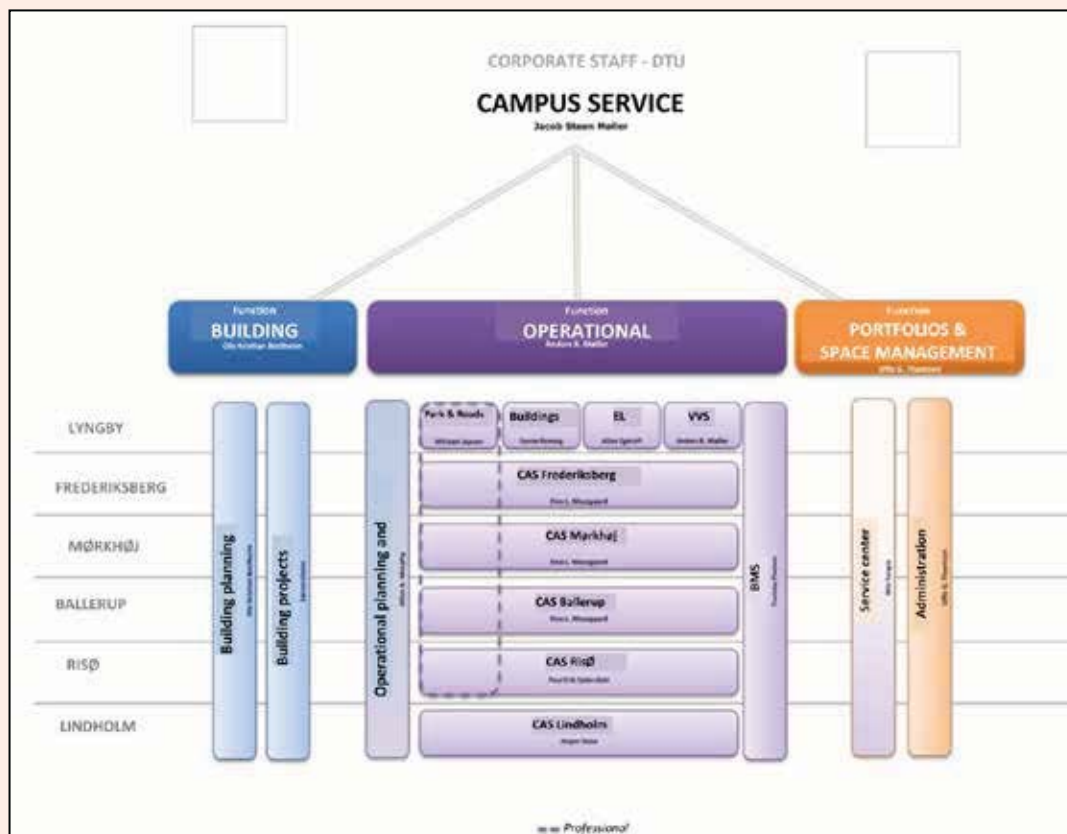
CORPORATE STAFF - DTU

CAMPUS SERVICE
Jacob Steen Møller

Function
BUILDING
Ole Kristian Bertelsen

Function
OPERATIONAL
Anders B. Møller

Function
PORTFOLIOS & SPACE MANAGEMENT
Uffe G. Thomsen

LYNGBY
FREDERIKSBERG
MØRKHØJ
BALLERUP
RISØ
LINDHOLM

Building planning
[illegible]

Building projects
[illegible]

Operational planning and
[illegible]

Park & Roads
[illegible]

Buildings
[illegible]

EL
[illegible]

VVS
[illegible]

CAS Frederiksberg
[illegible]

CAS Mørkhøj
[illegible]

CAS Ballerup
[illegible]

CAS Risø
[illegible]

CAS Lindholm
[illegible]

BMS
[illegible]

Service center
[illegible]

Administration
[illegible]

Professional